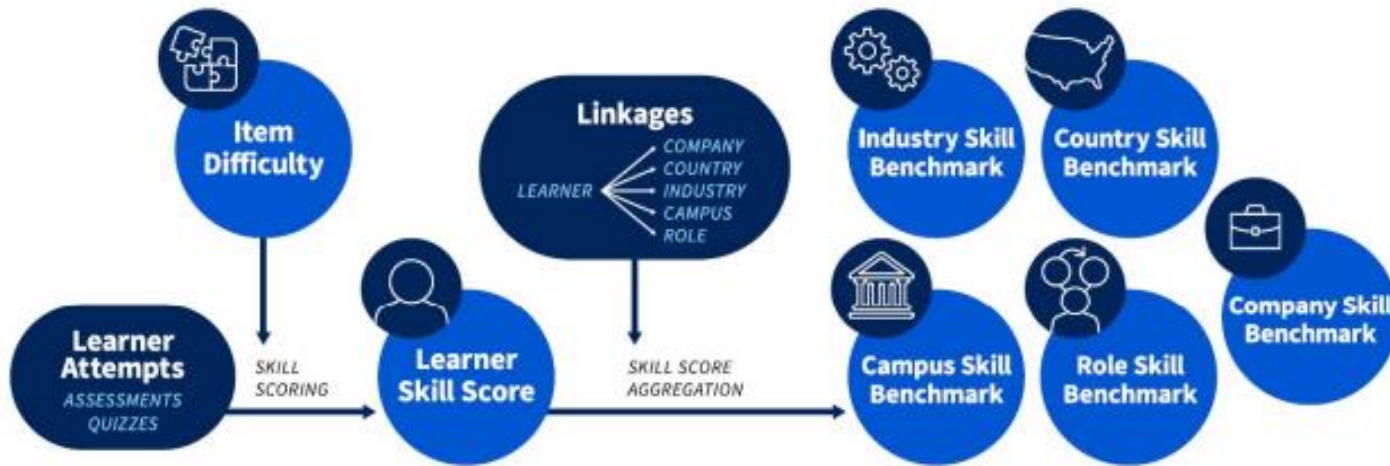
Item Difficulty

Learner Attempts
ASSESSMENTS
QUIZZES

SKILL SCORING

Learner Skill Score

Linkages
LEARNER
COMPANY
COUNTRY
INDUSTRY
CAMPUS
ROLE

SKILL SCORE AGGREGATION

Industry Skill Benchmark

Country Skill Benchmark

Company Skill Benchmark

Campus Skill Benchmark

Role Skill Benchmark